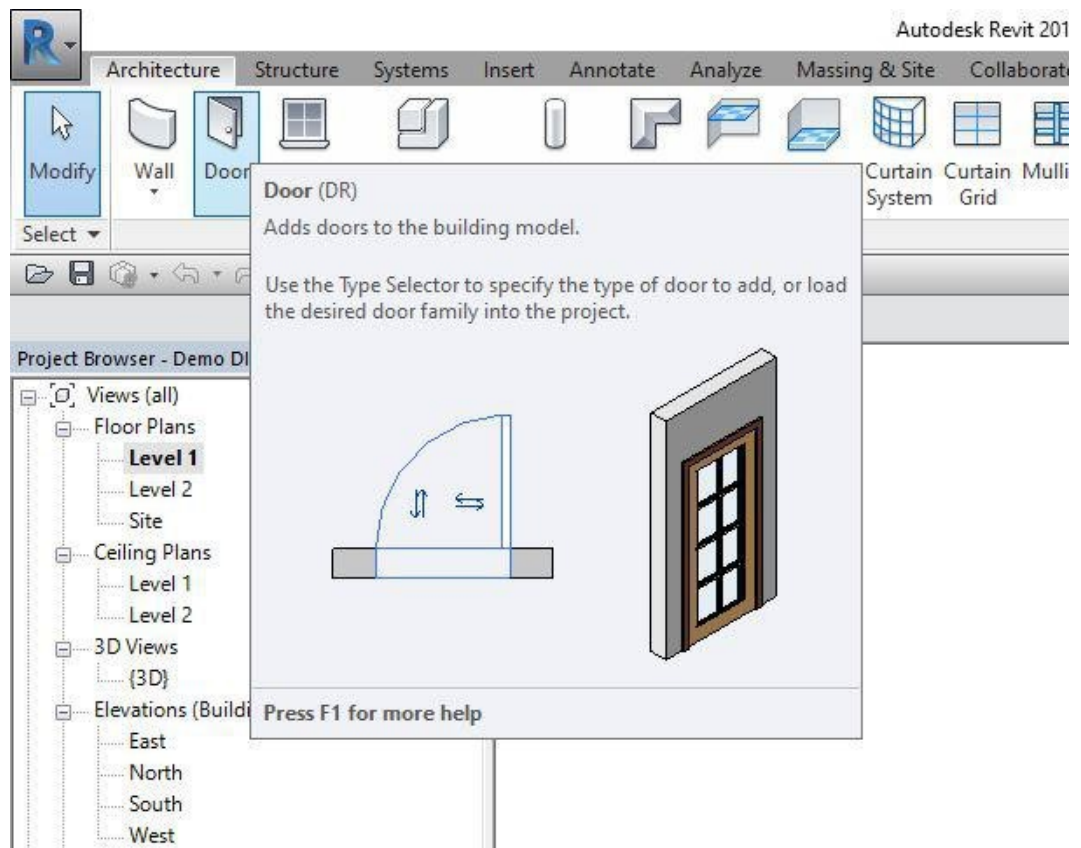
Autodesk Revit 201

Architecture Structure Systems Insert Annotate Analyze Massing & Site Collaborat

Modify Wall Door

Curtain System Curtain Grid Mulli

Select ▾

Door (DR)

Adds doors to the building model.

Use the Type Selector to specify the type of door to add, or load the desired door family into the project.

Press F1 for more help

Project Browser - Demo DI

Views (all)
Floor Plans
Level 1
Level 2
Site
Ceiling Plans
Level 1
Level 2
3D Views
{3D}
Elevations (Buildi
East
North
South
West